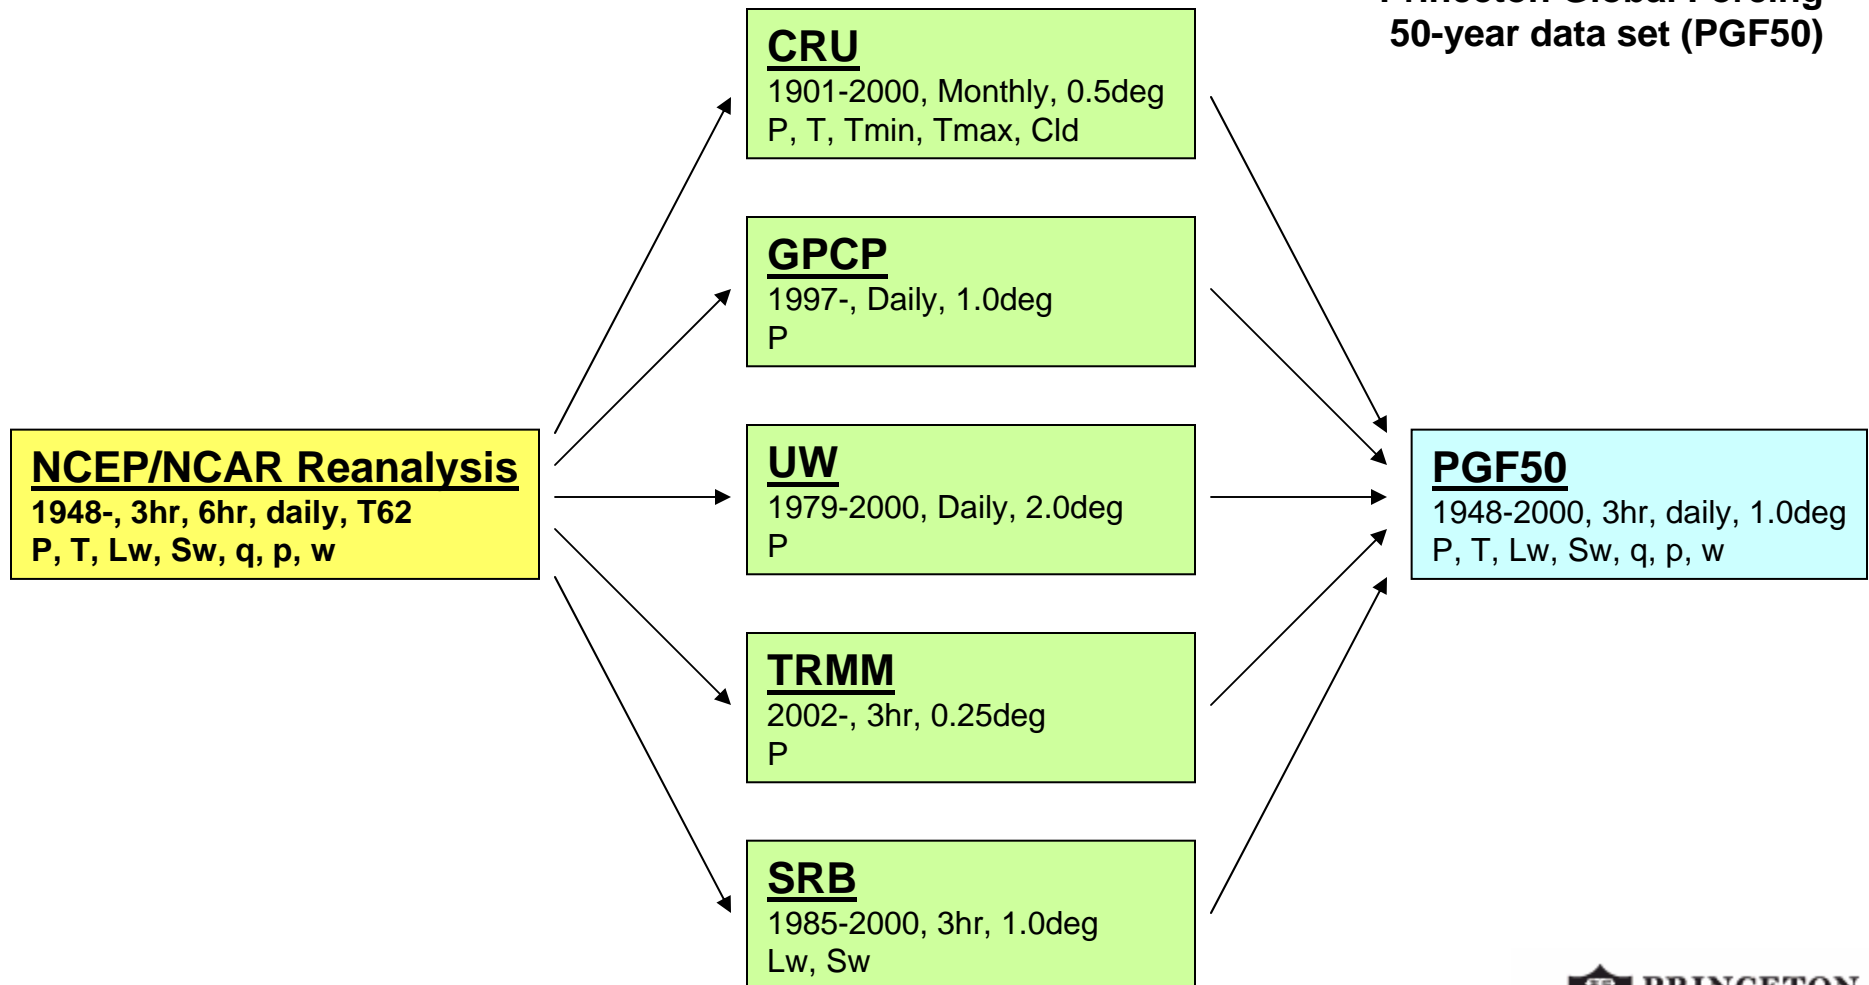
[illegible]
50-year data set (PGF50)

CRU
1901-2000, Monthly, 0.5deg
P, T, Tmin, Tmax, Cld

GPCP
1997-, Daily, 1.0deg
P

NCEP/NCAR Reanalysis
1948-, 3hr, 6hr, daily, T62
P, T, Lw, Sw, q, p, w

UW
1979-2000, Daily, 2.0deg
P

PGF50
1948-2000, 3hr, daily, 1.0deg
P, T, Lw, Sw, q, p, w

TRMM
2002-, 3hr, 0.25deg
P

SRB
1985-2000, 3hr, 1.0deg
Lw, Sw

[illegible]